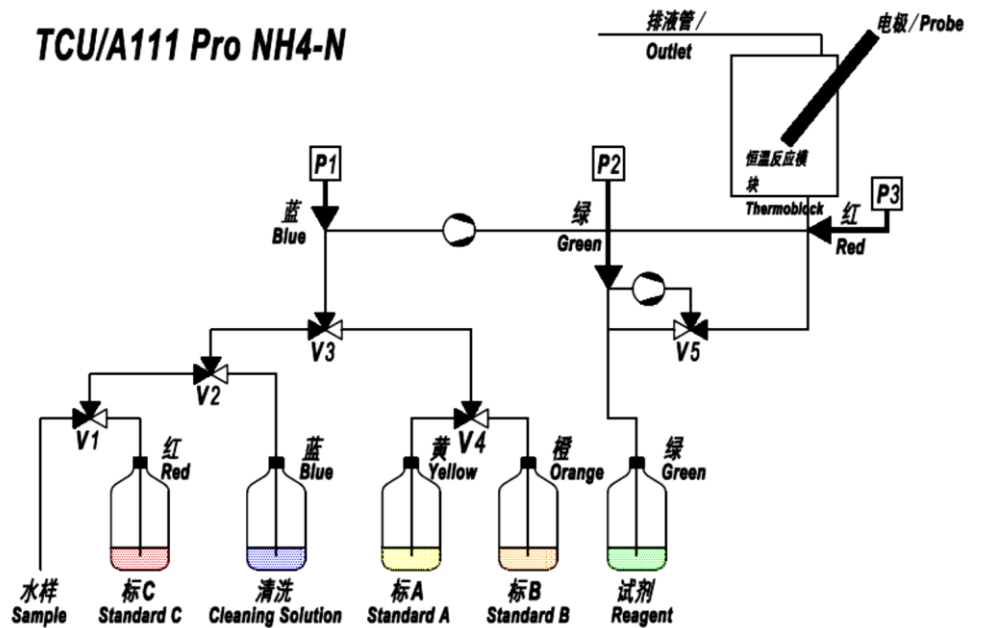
TCU/A111 Pro NH4-N

排液管/
Outlet

电极/Probe

恒温反应模块
Thermoblock

P1

P2

P3

蓝
Blue

绿
Green

红
Red

V3

V5

V2

V1

V4

红
Red

蓝
Blue

黄
Yellow

橙
Orange

绿
Green

水样
Sample

标C
Standard C

清洗
Cleaning Solution

标A
Standard A

标B
Standard B

试剂
Reagent